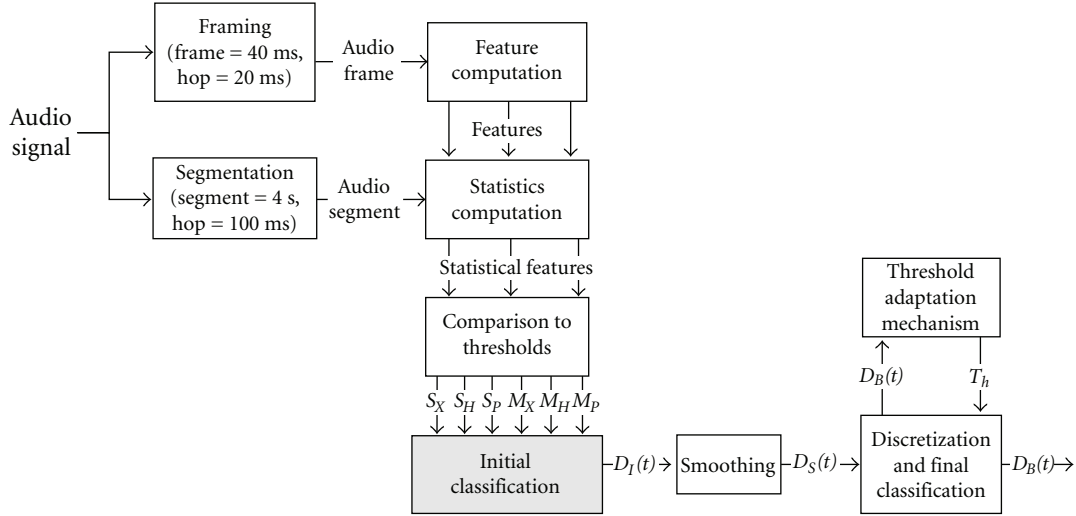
Audio signal

Framing (frame = 40 ms, hop = 20 ms)

Audio frame

Feature computation

Features

Segmentation (segment = 4 s, hop = 100 ms)

Audio segment

Statistics computation

Statistical features

Comparison to thresholds

$S_X$ $S_H$ $S_P$ $M_X$ $M_H$ $M_P$

Initial classification

$D_I(t)$

Smoothing

$D_S(t)$

Threshold adaptation mechanism

$D_B(t)$

$T_h$

Discretization and final classification

$D_B(t)$